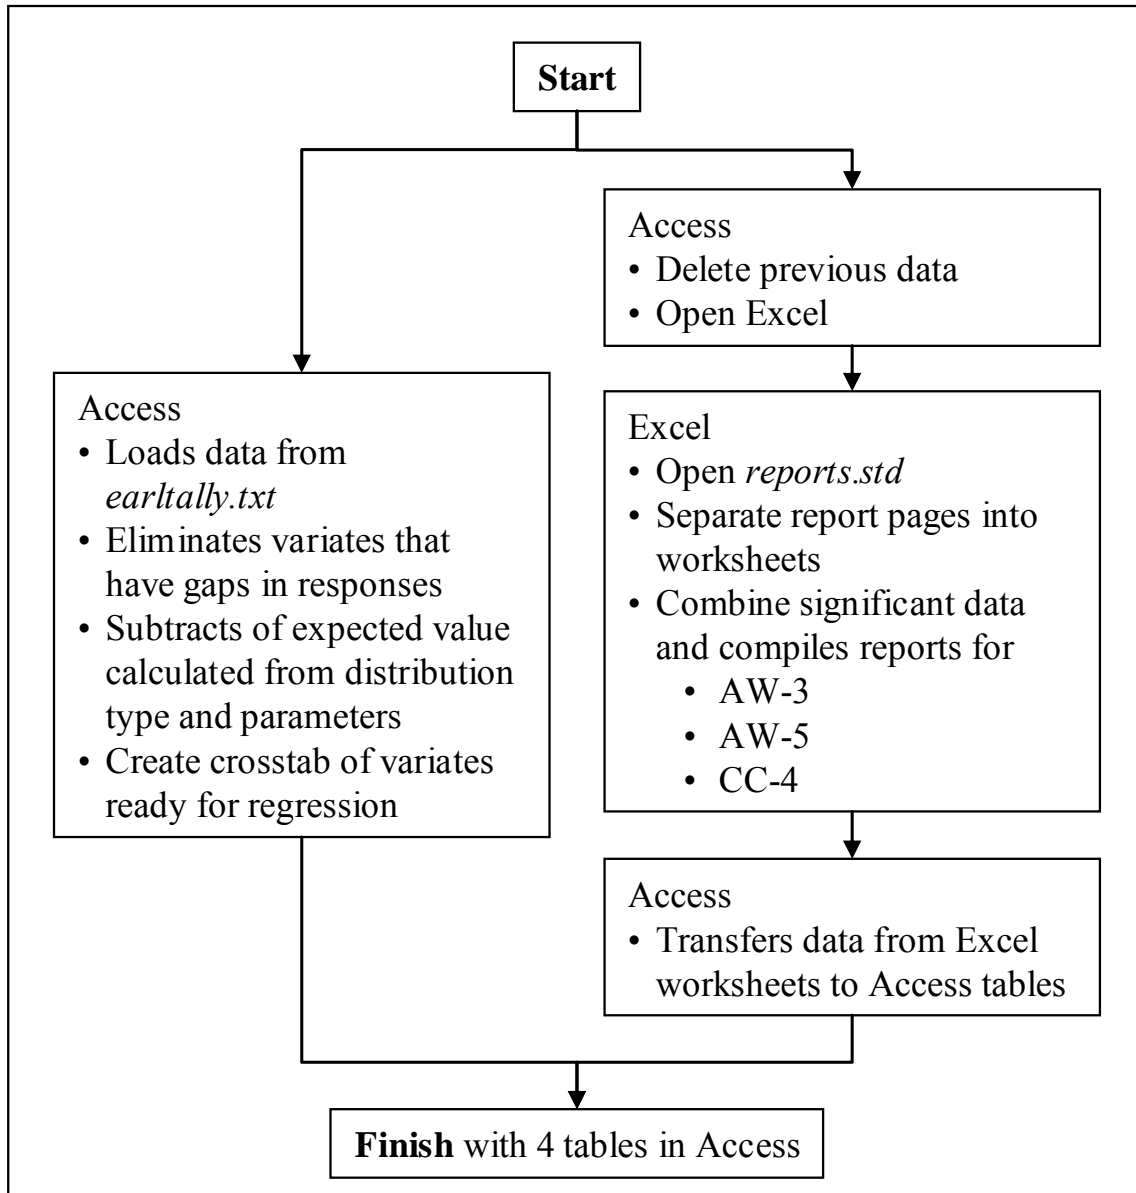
Start

Access
• Loads data from earltally.txt
• Eliminates variates that have gaps in responses
• Subtracts of expected value calculated from distribution type and parameters
• Create crosstab of variates ready for regression

Access
• Delete previous data
• Open Excel

Excel
• Open reports.std
• Separate report pages into worksheets
• Combine significant data and compiles reports for
• AW-3
• AW-5
• CC-4

Access
• Transfers data from Excel worksheets to Access tables

Finish with 4 tables in Access